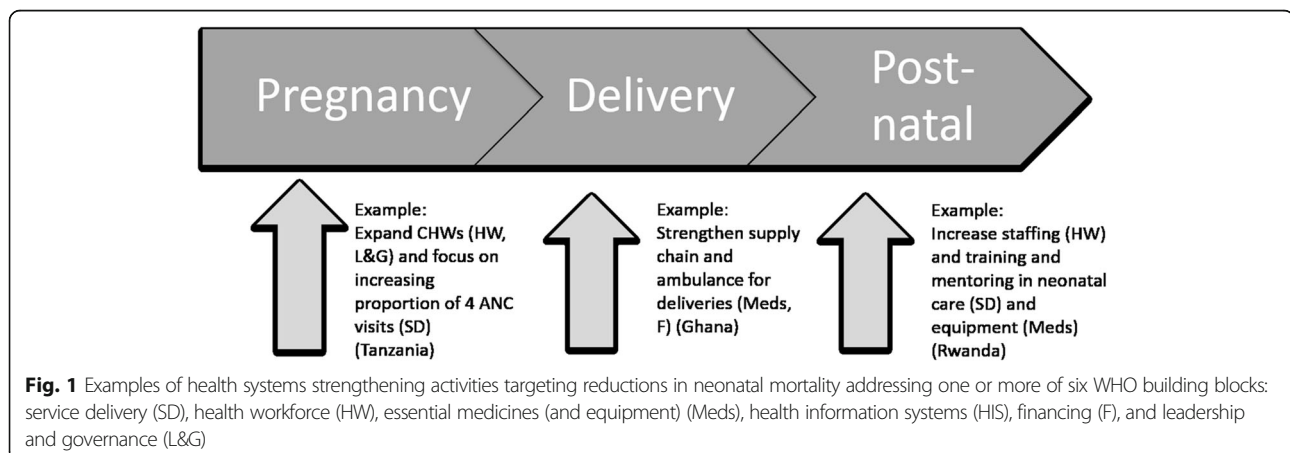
Pregnancy

Delivery

Post-natal

Example:
Expand CHWs (HW, L&G) and focus on increasing proportion of 4 ANC visits (SD) (Tanzania)

Example:
Strengthen supply chain and ambulance for deliveries (Meds, F) (Ghana)

Example:
Increase staffing (HW) and training and mentoring in neonatal care (SD) and equipment (Meds) (Rwanda)

**Fig. 1** Examples of health systems strengthening activities targeting reductions in neonatal mortality addressing one or more of six WHO building blocks: service delivery (SD), health workforce (HW), essential medicines (and equipment) (Meds), health information systems (HIS), financing (F), and leadership and governance (L&G)